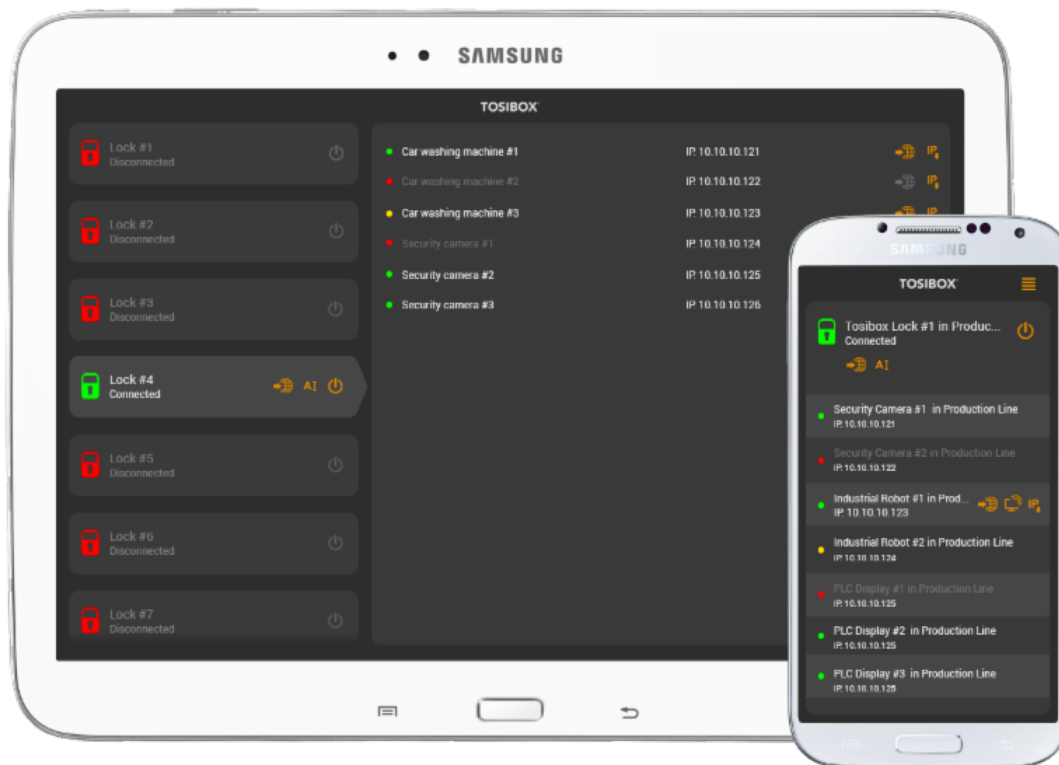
SAMSUNG

TOSIBOX

Lock #1
Disconnected

Lock #2
Disconnected

Lock #3
Disconnected

Lock #4
Connected

AI

Lock #5
Disconnected

Lock #6
Disconnected

Lock #7
Disconnected

Car washing machine #1 IP. 10.10.10.121
Car washing machine #2 IP. 10.10.10.122
Car washing machine #3 IP. 10.10.10.123
Security camera #1 IP. 10.10.10.124
Security camera #2 IP. 10.10.10.125
Security camera #3 IP. 10.10.10.126

SAMSUNG

TOSIBOX

Tosibox Lock #1 in Produc...
Connected

AI

Security Camera #1 in Production Line
IP. 10.10.10.121

Security Camera #2 in Production Line
IP. 10.10.10.122

Industrial Robot #1 in Prod...
IP. 10.10.10.123

Industrial Robot #2 in Production Line
IP. 10.10.10.124

PLC Display #1 in Production Line
IP. 10.10.10.125

PLC Display #2 in Production Line
IP. 10.10.10.125

PLC Display #3 in Production Line
IP. 10.10.10.125